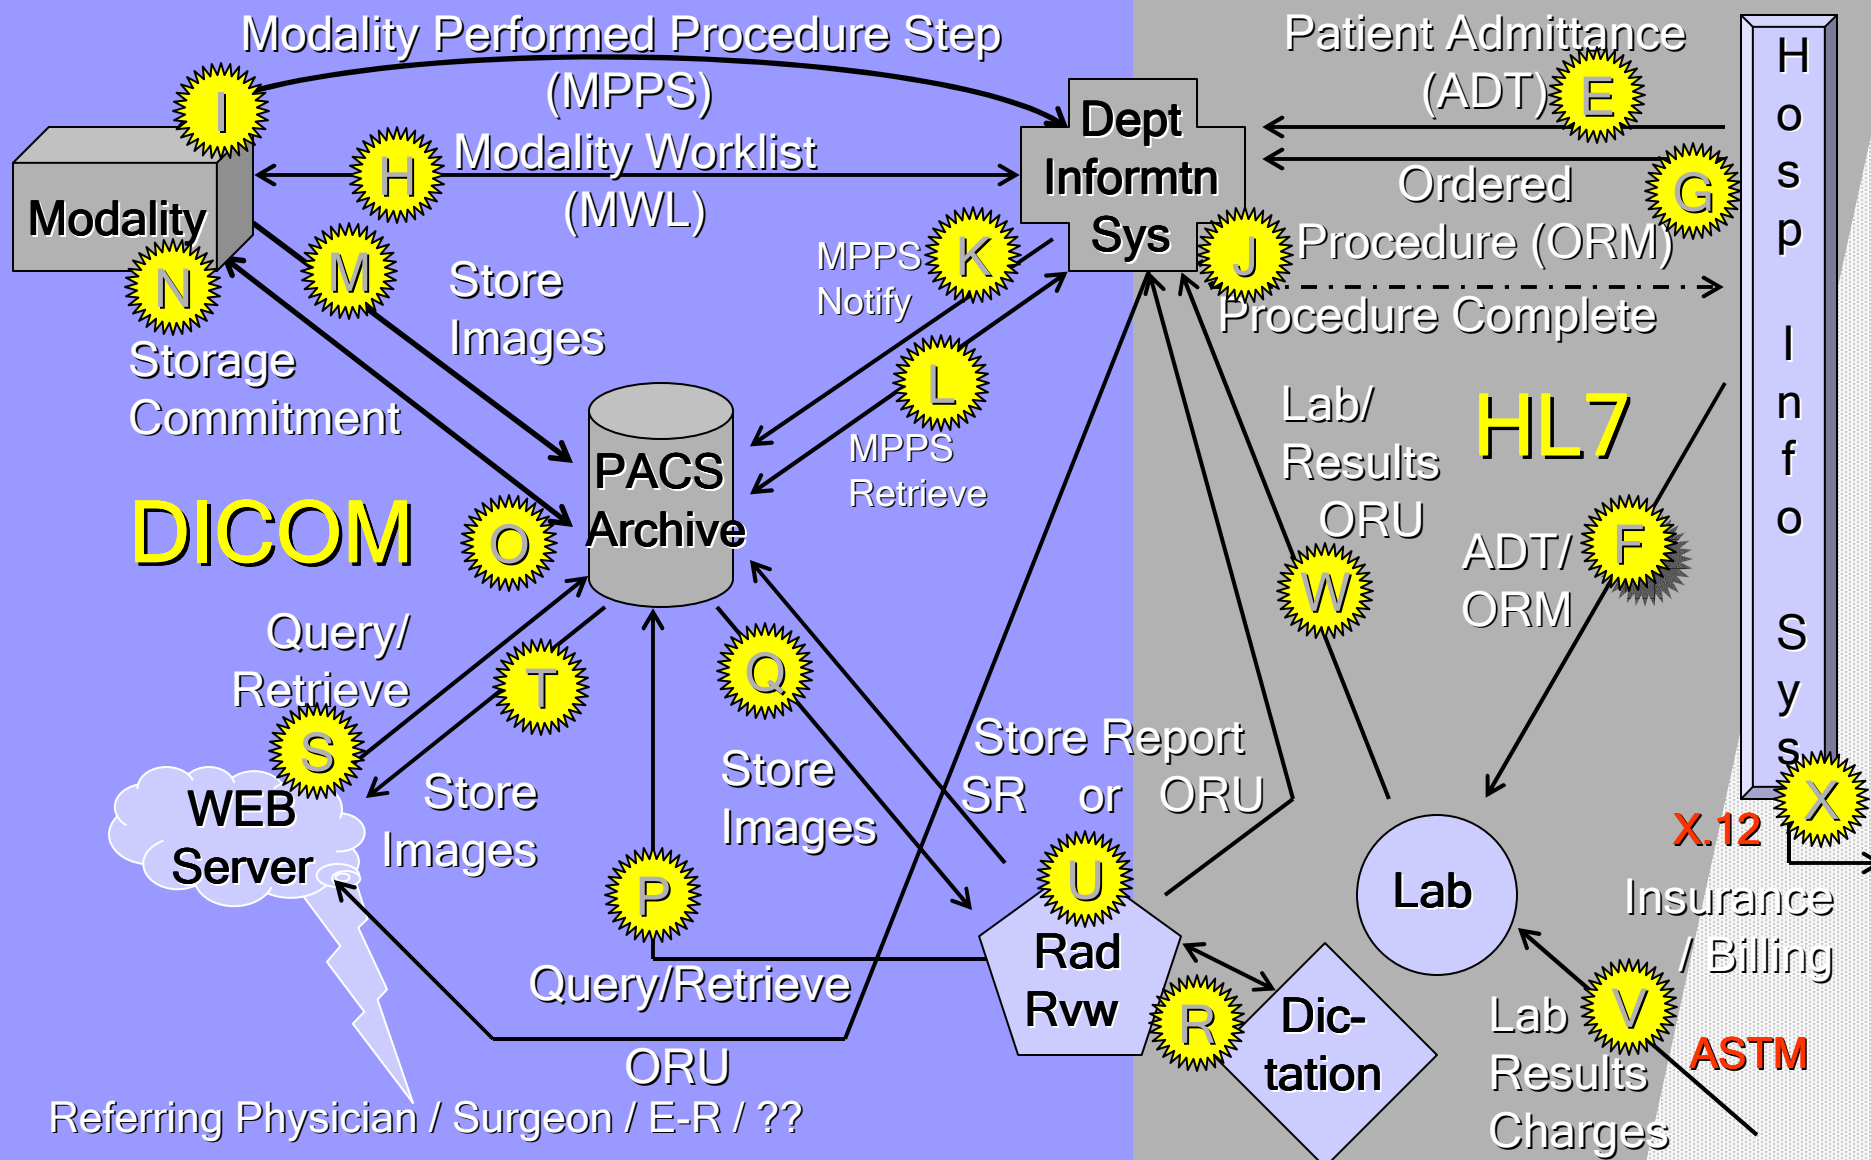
Modality Performed Procedure Step (MPPS)

I

Modality

H

Modality Worklist (MWL)

Dept Informtn Sys

Patient Admittance (ADT)

E

Ordered Procedure (ORM)

G

H o s p I n f o S y s

M

N

Store Images

MPPS Notify

K

J

Procedure Complete

Storage Commitment

PACS Archive

L

MPPS Retrieve

Lab/ Results ORU

HL7

DICOM

O

ADT/ ORM

F

W

Query/ Retrieve

T

Q

S

Store Images

Store Images

Store Report SR or ORU

WEB Server

P

U

X

X.12

Lab

Insurance / Billing

Rad Rvw

Query/Retrieve

R

Dic-tation

Lab Results Charges

V

ASTM

ORU

Referring Physician / Surgeon / E-R / ??